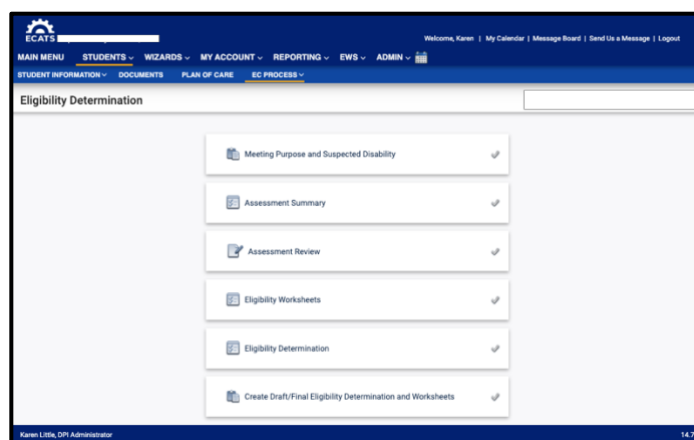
ECATS

Welcome, Karen | My Calendar | Message Board | Send Us a Message | Logout

MAIN MENU STUDENTS WIZARDS MY ACCOUNT REPORTING EWS ADMIN

STUDENT INFORMATION DOCUMENTS PLAN OF CARE EC PROCESS

Eligibility Determination

Meeting Purpose and Suspected Disability

Assessment Summary

Assessment Review

Eligibility Worksheets

Eligibility Determination

Create Draft/Final Eligibility Determination and Worksheets

Karen Little, DPI Administrator

14.7